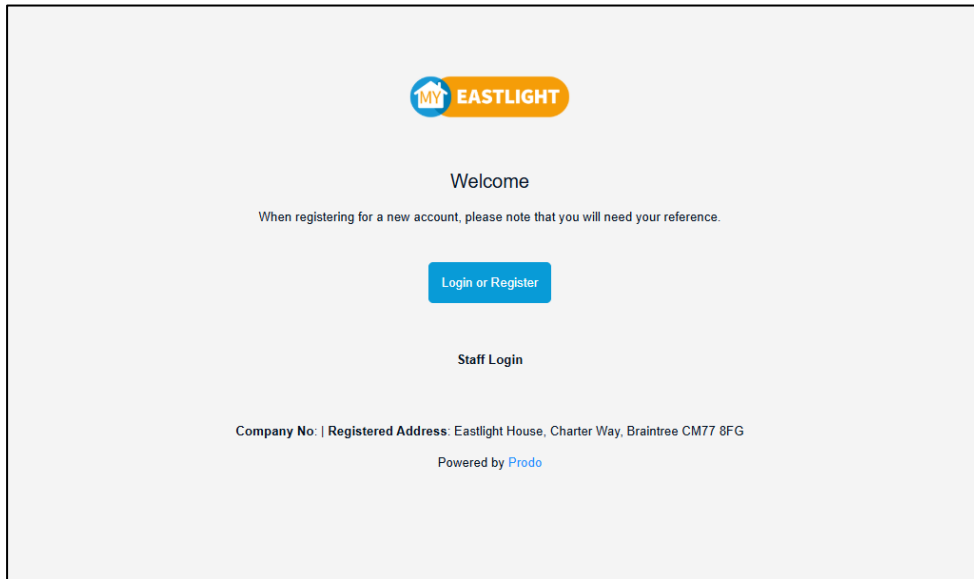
MY EASTLIGHT

Welcome

When registering for a new account, please note that you will need your reference.

Login or Register

Staff Login

Company No: | Registered Address: Eastlight House, Charter Way, Braintree CM77 8FG

Powered by Prodo